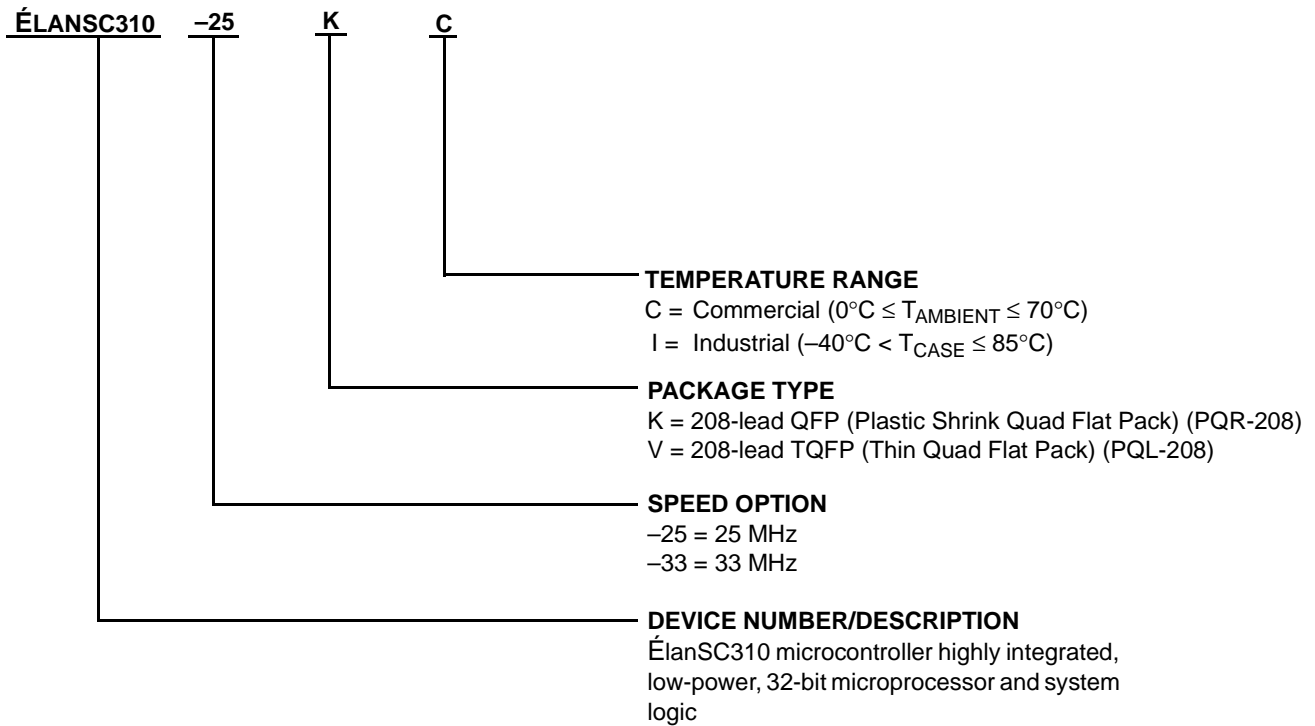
ÉLANSC310 –25 K C

TEMPERATURE RANGE
C = Commercial ($0°C \leq T_{AMBIENT} \leq 70°C$)
I = Industrial ($-40°C < T_{CASE} \leq 85°C$)

PACKAGE TYPE
K = 208-lead QFP (Plastic Shrink Quad Flat Pack) (PQR-208)
V = 208-lead TQFP (Thin Quad Flat Pack) (PQL-208)

SPEED OPTION
–25 = 25 MHz
–33 = 33 MHz

DEVICE NUMBER/DESCRIPTION
ÉlanSC310 microcontroller highly integrated, low-power, 32-bit microprocessor and system logic